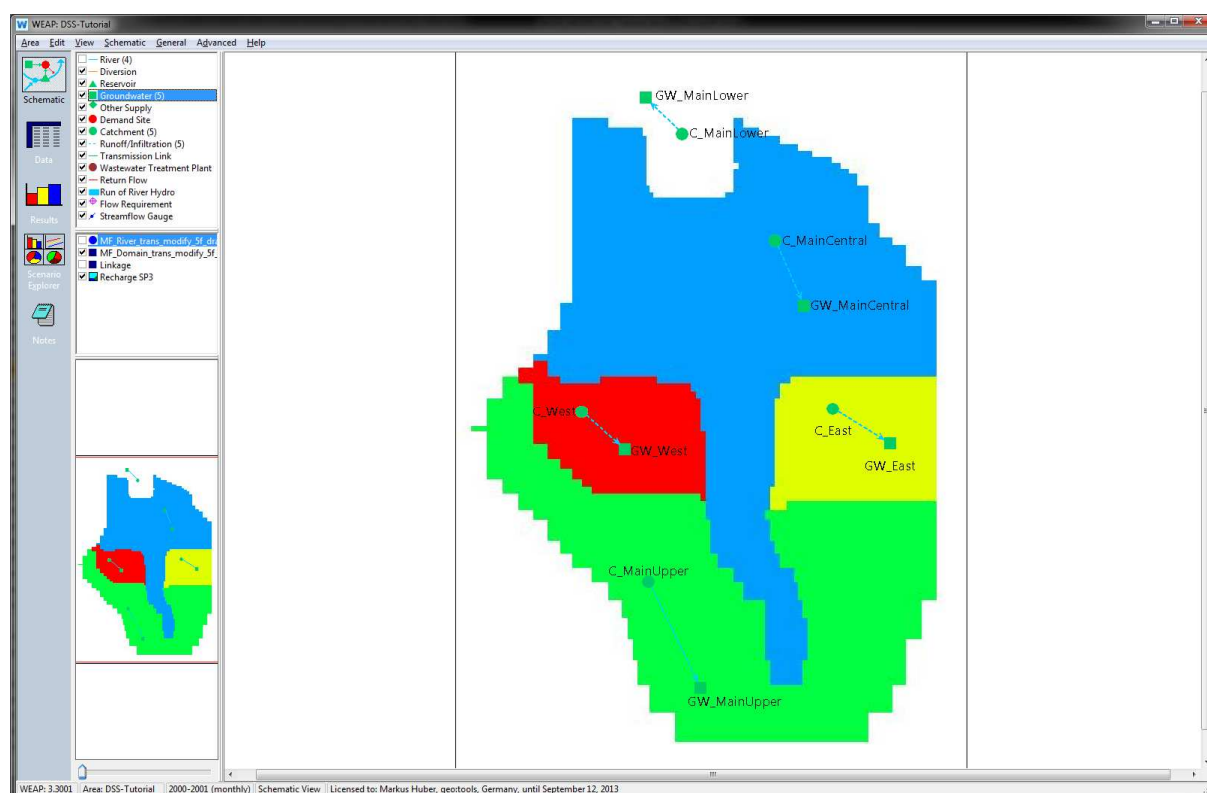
WEAP: DSS-Tutorial

Area Edit View Schematic General Advanced Help

Schematic

Data

Results

Scenario Explorer

Notes

River (4)
Diversion
Reservoir
Groundwater (5)
Other Supply
Demand Site
Catchment (5)
Runoff/Infiltration (5)
Transmission Link
Wastewater Treatment Plant
Return Flow
Run of River Hydro
Flow Requirement
Streamflow Gauge

MF_River_trans_modify_5f_dr
MF_Domain_trans_modify_5f_
Linkage
Recharge SP3

GW_MainLower
C_MainLower
C_MainCentral
GW_MainCentral
C_West
GW_West
C_East
GW_East
C_MainUpper
GW_MainUpper

WEAP: 3.3001 | Area: DSS-Tutorial | 2000-2001 (monthly) | Schematic View | Licensed to: Markus Huber, geo:tools, Germany, until September 12, 2013